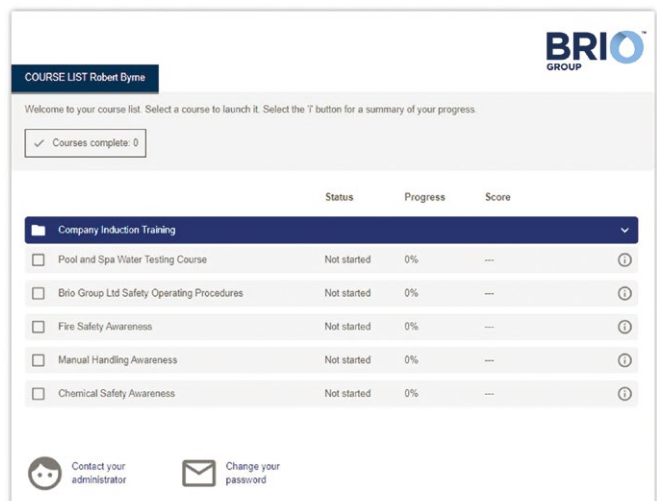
BRIO
GROUP

COURSE LIST Robert Byrne

Welcome to your course list. Select a course to launch it. Select the 'i' button for a summary of your progress.

Courses complete: 0

| | Status | Progress | Score |
|---|---|---|---|
| Company Induction Training | | | |
| Pool and Spa Water Testing Course | Not started | 0% | --- |
| Brio Group Ltd Safety Operating Procedures | Not started | 0% | --- |
| Fire Safety Awareness | Not started | 0% | --- |
| Manual Handling Awareness | Not started | 0% | --- |
| Chemical Safety Awareness | Not started | 0% | --- |

Contact your administrator

Change your password